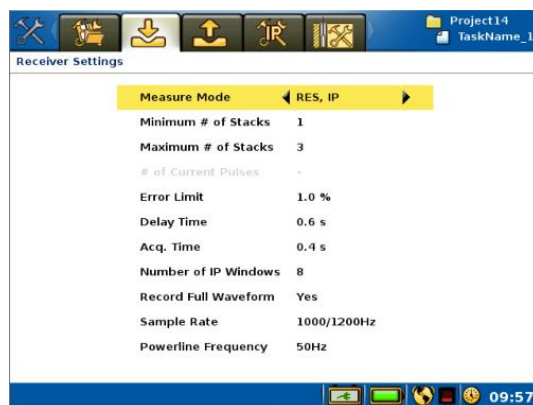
Project14
TaskName_1

Receiver Settings

| | |
|---|---|
| Measure Mode | RES, IP |
| Minimum # of Stacks | 1 |
| Maximum # of Stacks | 3 |
| # of Current Pulses | - |
| Error Limit | 1.0 % |
| Delay Time | 0.6 s |
| Acq. Time | 0.4 s |
| Number of IP Windows | 8 |
| Record Full Waveform | Yes |
| Sample Rate | 1000/1200Hz |
| Powerline Frequency | 50Hz |

09:57